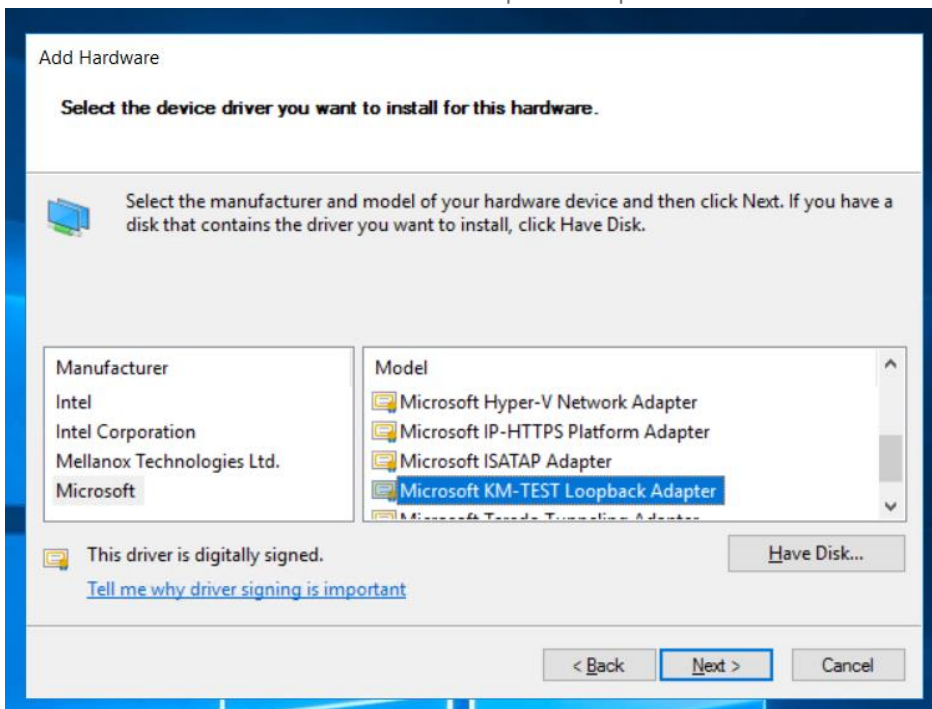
Add Hardware

Select the device driver you want to install for this hardware.

Select the manufacturer and model of your hardware device and then click Next. If you have a disk that contains the driver you want to install, click Have Disk.

| Manufacturer |
|---|
| Intel |
| Intel Corporation |
| Mellanox Technologies Ltd. |
| Microsoft |

| Model |
|---|
| Microsoft Hyper-V Network Adapter |
| Microsoft IP-HTTPS Platform Adapter |
| Microsoft ISATAP Adapter |
| Microsoft KM-TEST Loopback Adapter |
| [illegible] |

This driver is digitally signed.

Tell me why driver signing is important

Have Disk...

< Back

Next >

Cancel